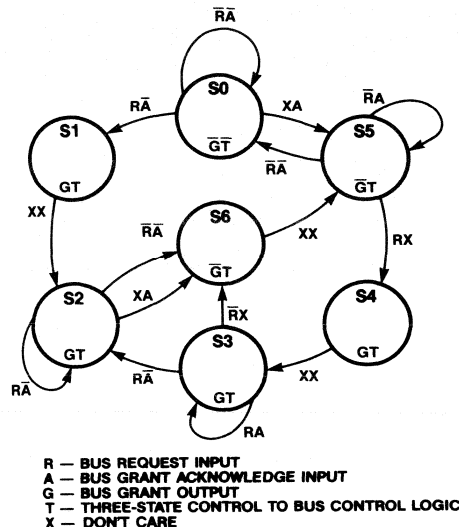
$\overline{R}\overline{A}$

S0

$\overline{G}\overline{T}$

$R\overline{A}$

XA

S1

GT

S5

$\overline{R}A$

$\overline{R}\overline{A}$

$\overline{G}T$

XX

S6

$\overline{R}\overline{A}$

$\overline{G}T$

XX

RX

S2

XA

$\overline{R}X$

S4

GT

GT

S3

$R\overline{A}$

GT

XX

$R\overline{A}$

RA

R — BUS REQUEST INPUT
A — BUS GRANT ACKNOWLEDGE INPUT
G — BUS GRANT OUTPUT
T — THREE-STATE CONTROL TO BUS CONTROL LOGIC
X — DON'T CARE